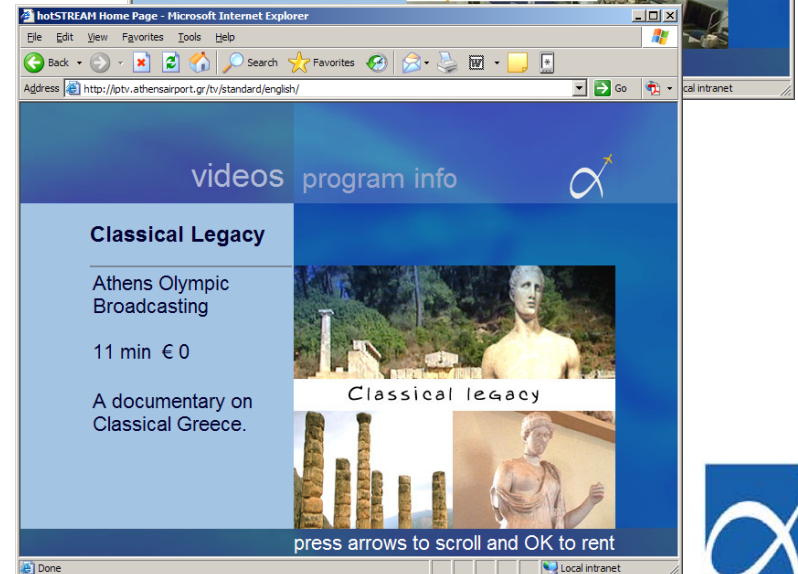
hotSTREAM Home Page - Microsoft Internet Explorer

File Edit View Favorites Tools Help

Back Search Favorites

Address http://iptv.athensairport.gr/tv/standard/english/ Go

cal intranet

videos program info

Classical Legacy

Athens Olympic Broadcasting

11 min € 0

A documentary on Classical Greece.

Classical legacy

press arrows to scroll and OK to rent

Done

Local intranet